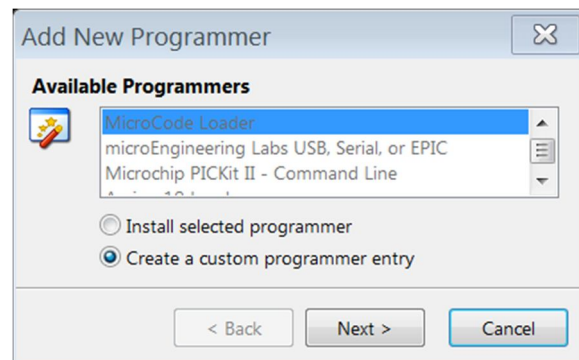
Add New Programmer

Available Programmers

MicroCode Loader
microEngineering Labs USB, Serial, or EPIC
Microchip PICKit II - Command Line
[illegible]

Install selected programmer
Create a custom programmer entry

< Back
Next >
Cancel